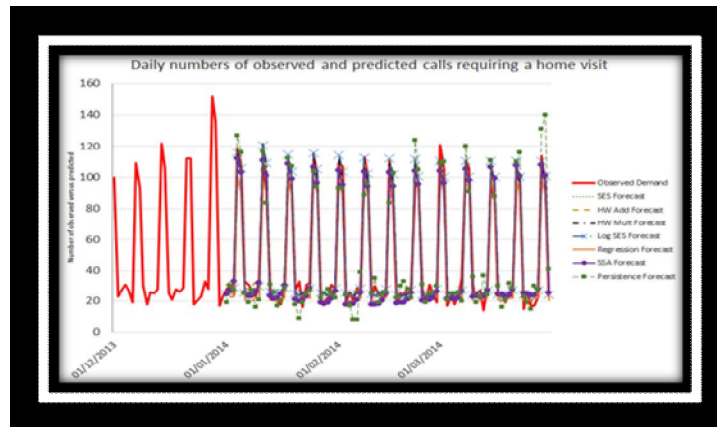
Daily numbers of observed and predicted calls requiring a home visit

Number of observed versus predicted

160
140
120
100
80
60
40
20
0

01/12/2013
01/01/2014
01/02/2014
01/03/2014

Observed Demand
SES Forecast
HW Add Forecast
HW Mult Forecast
Log SES Forecast
Regression Forecast
SSA Forecast
Persistence Forecast